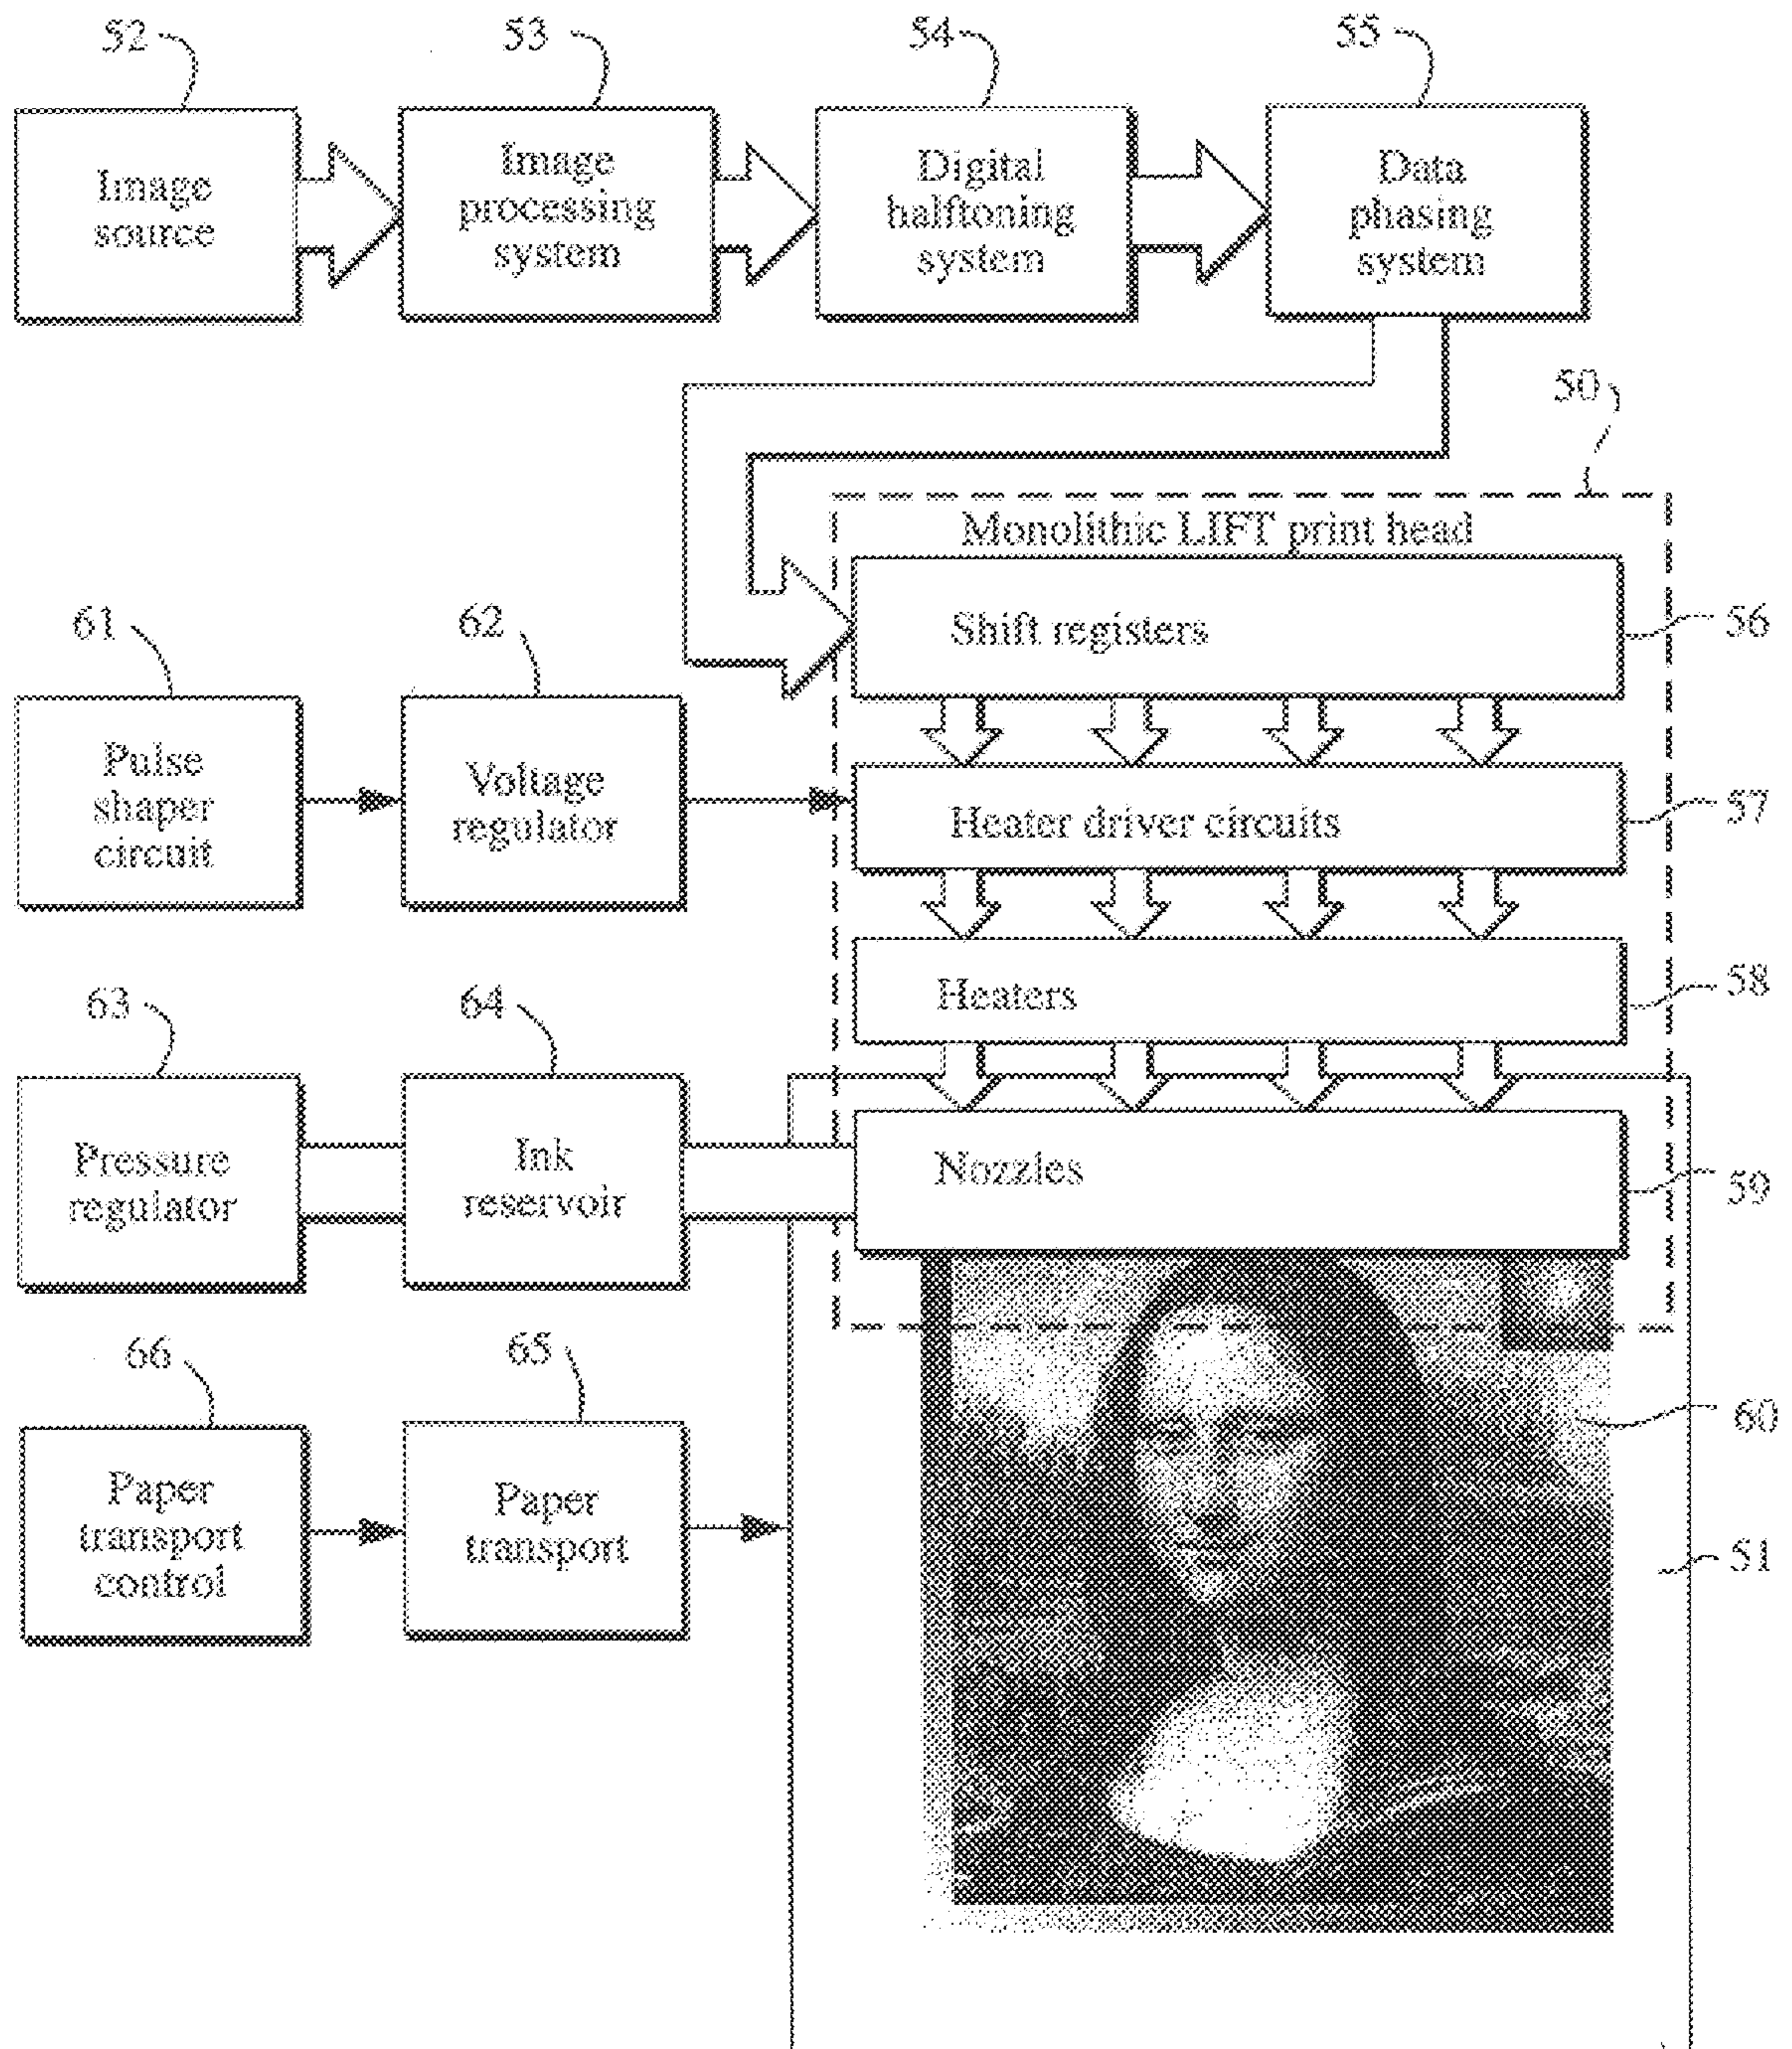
52
Image source

53
Image processing system

54
Digital halftoning system

55
Data phasing system

50

Monolithic LIFT print head

Shift registers
56

61
Pulse shaper circuit

62
Voltage regulator

Heater driver circuits
57

Heaters
58

63
Pressure regulator

64
Ink reservoir

Nozzles
59

66
Paper transport control

65
Paper transport

60

51